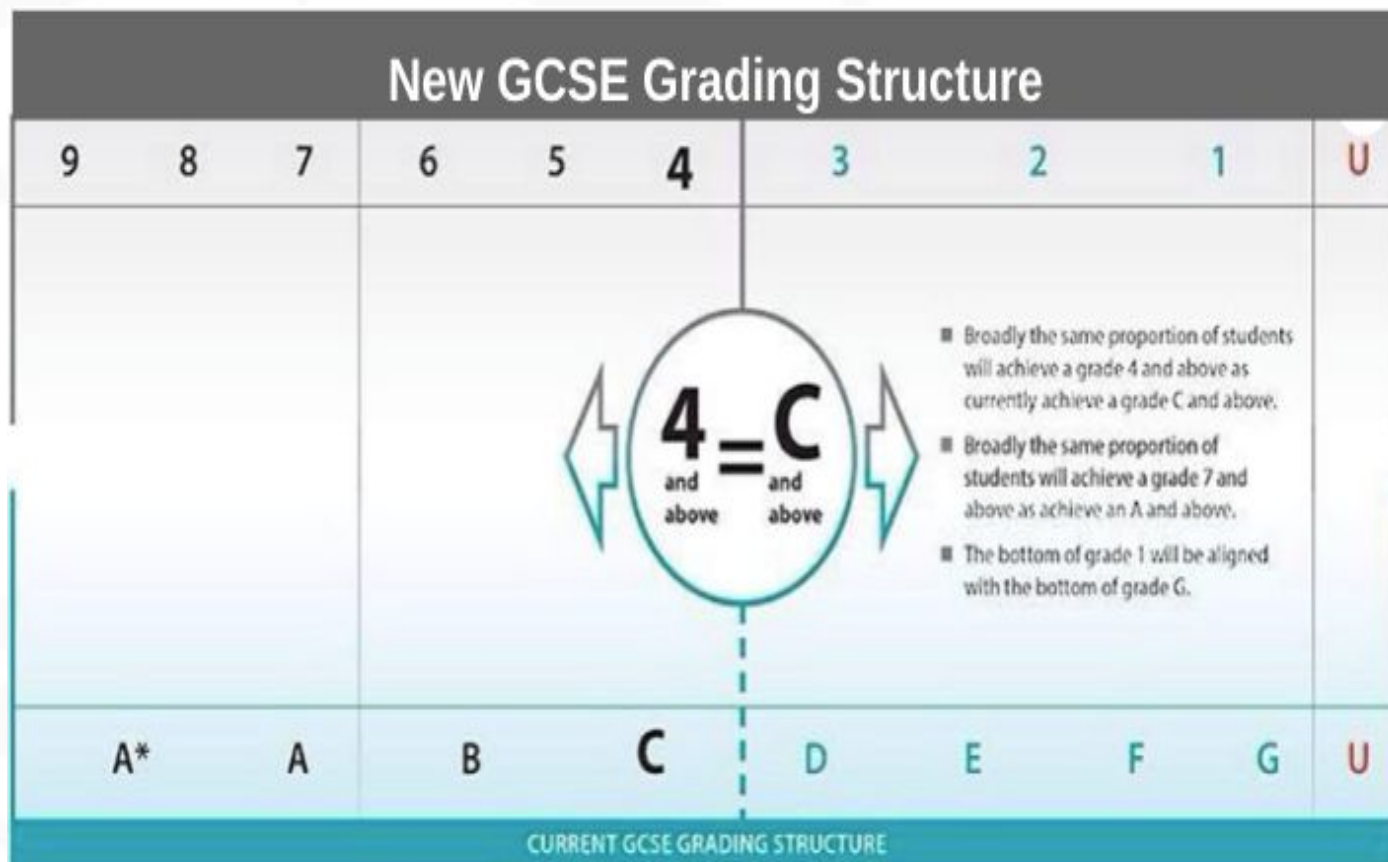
New GCSE Grading Structure

9 8 7 6 5 4 3 2 1 U

4 and above = C and above

- Broadly the same proportion of students will achieve a grade 4 and above as currently achieve a grade C and above.
- Broadly the same proportion of students will achieve a grade 7 and above as achieve an A and above.
- The bottom of grade 1 will be aligned with the bottom of grade G.

A* A B C D E F G U

CURRENT GCSE GRADING STRUCTURE